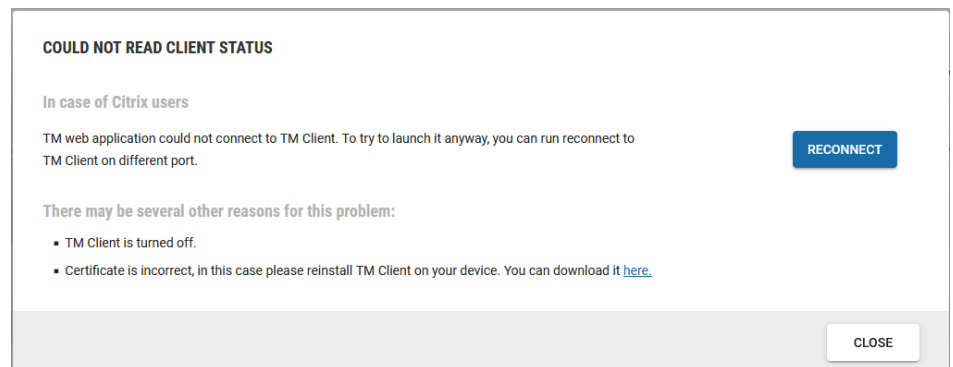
COULD NOT READ CLIENT STATUS

In case of Citrix users

TM web application could not connect to TM Client. To try to launch it anyway, you can run reconnect to TM Client on different port.

RECONNECT

There may be several other reasons for this problem:

- TM Client is turned off.
- Certificate is incorrect, in this case please reinstall TM Client on your device. You can download it here.

CLOSE